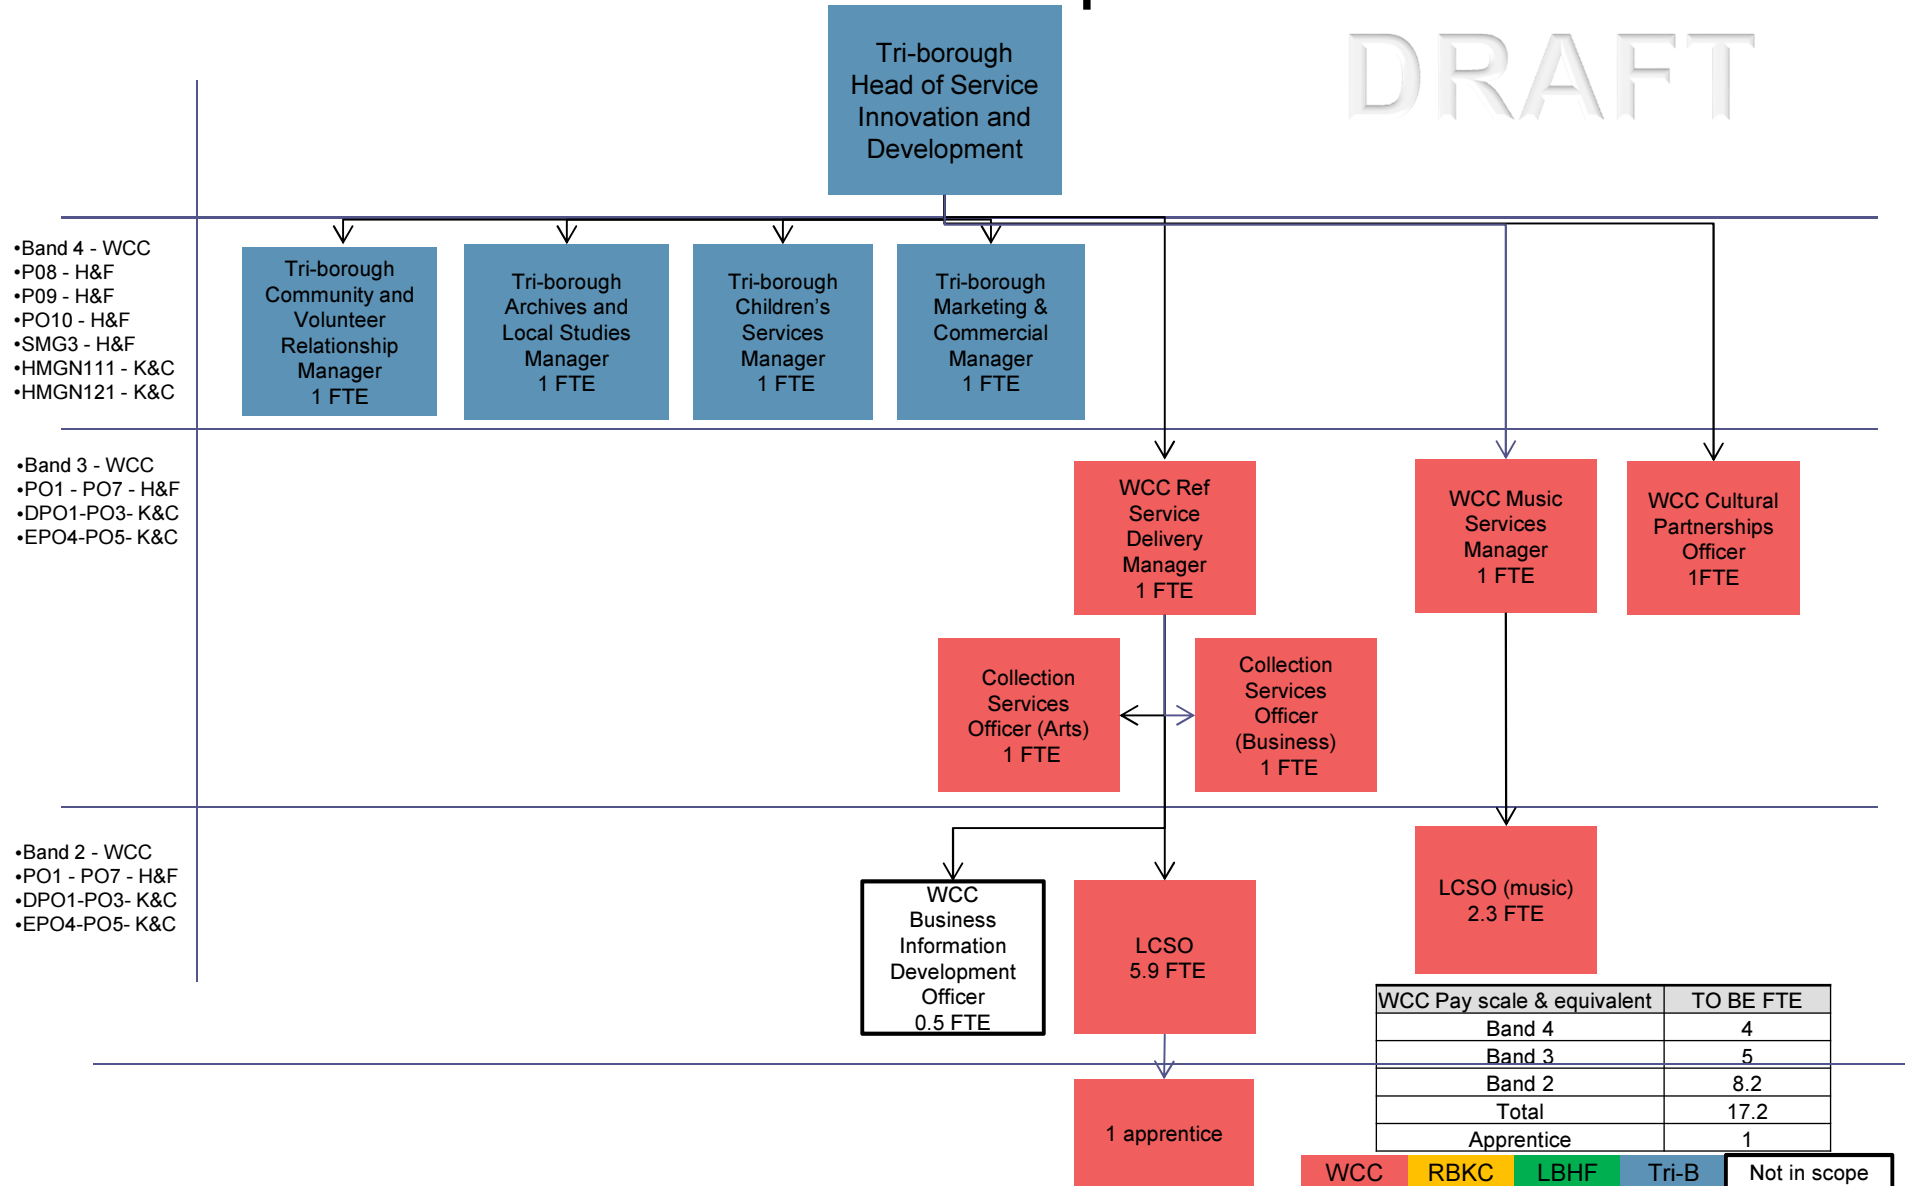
Tri-borough Head of Service Innovation and Development

DRAFT

•Band 4 - WCC
•P08 - H&F
•P09 - H&F
•PO10 - H&F
•SMG3 - H&F
•HMGN111 - K&C
•HMGN121 - K&C

Tri-borough Community and Volunteer Relationship Manager 1 FTE

Tri-borough Archives and Local Studies Manager 1 FTE

Tri-borough Children's Services Manager 1 FTE

Tri-borough Marketing & Commercial Manager 1 FTE

•Band 3 - WCC
•PO1 - PO7 - H&F
•DPO1-PO3- K&C
•EPO4-PO5- K&C

WCC Ref Service Delivery Manager 1 FTE

WCC Music Services Manager 1 FTE

WCC Cultural Partnerships Officer 1FTE

Collection Services Officer (Arts) 1 FTE

Collection Services Officer (Business) 1 FTE

•Band 2 - WCC
•PO1 - PO7 - H&F
•DPO1-PO3- K&C
•EPO4-PO5- K&C

WCC Business Information Development Officer 0.5 FTE

LCSO 5.9 FTE

LCSO (music) 2.3 FTE

1 apprentice

| WCC Pay scale & equivalent | TO BE FTE |
|---|---|
| Band 4 | 4 |
| Band 3 | 5 |
| Band 2 | 8.2 |
| Total | 17.2 |
| Apprentice | 1 |

WCC RBKC LBHF Tri-B Not in scope